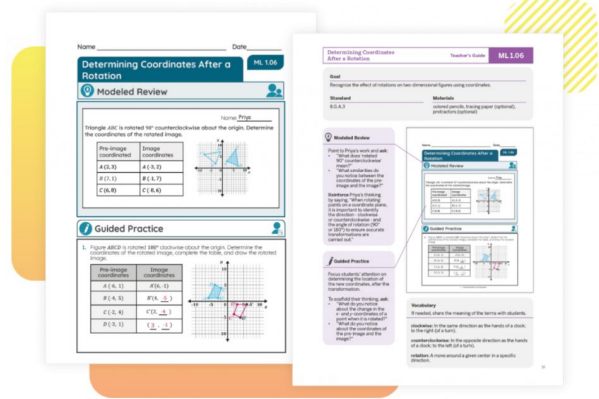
Name ___________________________ Date________

Determining Coordinates After a Rotation

ML 1.06

Modeled Review

Name Priya

Triangle $ABC$ is rotated 90° counterclockwise about the origin. Determine the coordinates of the rotated image.

| Pre-image coordinates | Image coordinates |
|---|---|
| $A(3, 2)$ | $A'(-2, 3)$ |
| $B(7, 1)$ | $B'(-1, 7)$ |
| $C(6, 8)$ | $C'(-8, 6)$ |

Guided Practice

1. Figure $ABCD$ is rotated 180° clockwise about the origin. Determine the coordinates of the rotated image, complete the table, and draw the rotated image.

| Pre-image coordinates | Image coordinates |
|---|---|
| $A(6, 1)$ | $A'(6, -1)$ |
| $B(4, 5)$ | $B'(4, -5)$ |
| $C(2, 4)$ | $C'(2, -4)$ |
| $D(3, 1)$ | $(3, -1)$ |

Determining Coordinates After a Rotation

Teacher's Guide

ML 1.06

Goal

Recognize the effect of rotations on two-dimensional figures using coordinates.

Standard

8.G.A.3

Materials

colored pencils, tracing paper (optional), protractors (optional)

Modeled Review

Point to Priya's work and ask:
- "What does 'rotated 90° counterclockwise' mean?"
- "What similarities do you notice between the coordinates of the pre-image and the image?"

Reinforce Priya's thinking by saying, "When rotating points on a coordinate plane, it is important to identify the direction - clockwise or counterclockwise - and the angle of rotation (90° or 180°) to ensure accurate transformations are carried out."

Guided Practice

Focus students' attention on determining the location of the new coordinates, after the transformation.

To scaffold their thinking, ask:
- "What do you notice about the change in the x- and y- coordinates of a point when it is rotated?"
- "What do you notice about the coordinates of the pre-image and the image?"

Vocabulary

If needed, share the meaning of the terms with students.

clockwise: In the same direction as the hands of a clock, to the right (of a turn).

counterclockwise: In the opposite direction as the hands of a clock, to the left (of a turn).

rotation: A move around a given center in a specific direction.